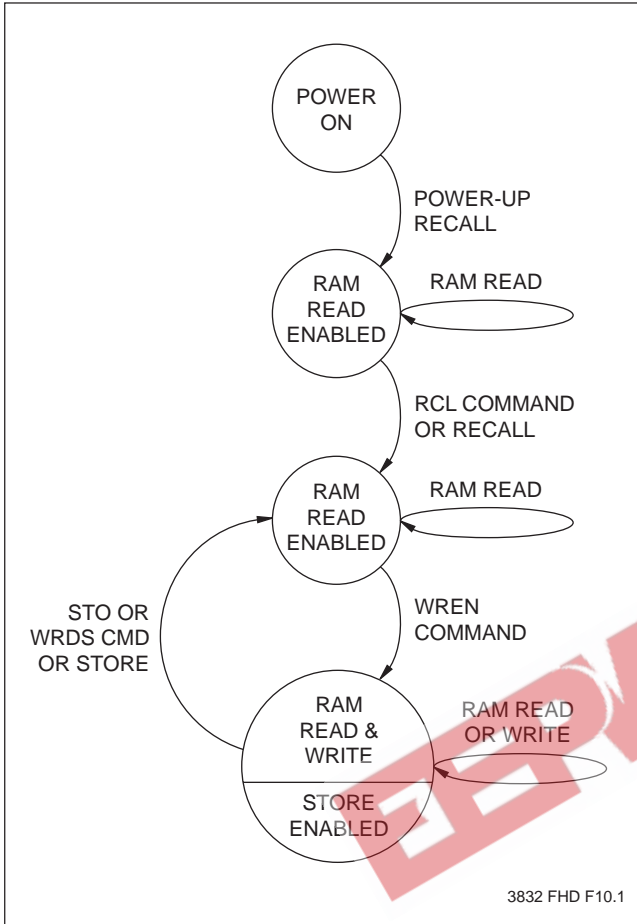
POWER ON

POWER-UP RECALL

RAM READ ENABLED

RAM READ

RCL COMMAND OR RECALL

RAM READ ENABLED

RAM READ

STO OR WRDS CMD OR STORE

WREN COMMAND

RAM READ & WRITE

STORE ENABLED

RAM READ OR WRITE

3832 FHD F10.1